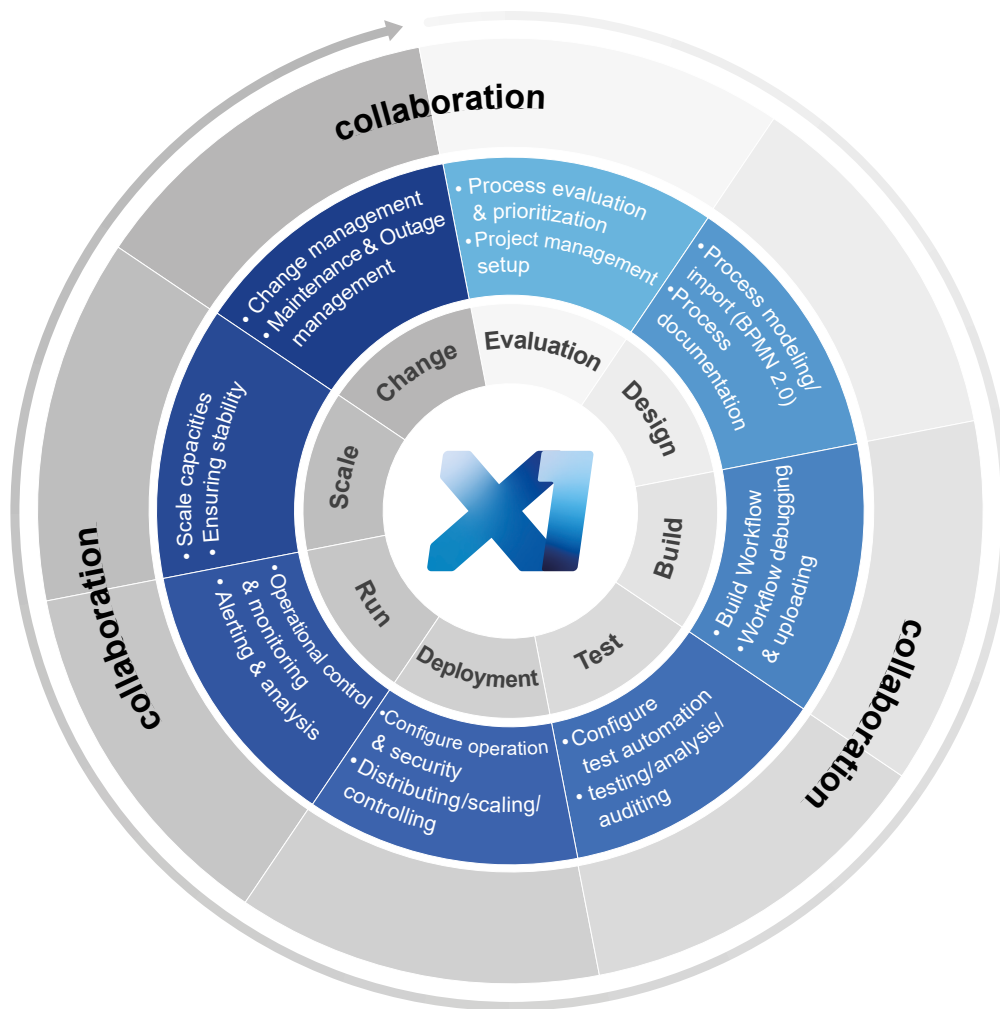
collaboration

• Process evaluation & prioritization
• Project management setup

• Process modeling/ import (BPMN 2.0)
• Process documentation

• Build Workflow
• Workflow debugging & uploading

• Configure test automation
• testing/analysis/ auditing

• Configure operation & security
• Distributing/scaling/ controlling

• Operational control & monitoring
• Alerting & analysis

• Scale capacities
• Ensuring stability

• Change management
• Maintenance & Outage management

Evaluation
Design
Build
Test
Deployment
Run
Scale
Change

collaboration

collaboration